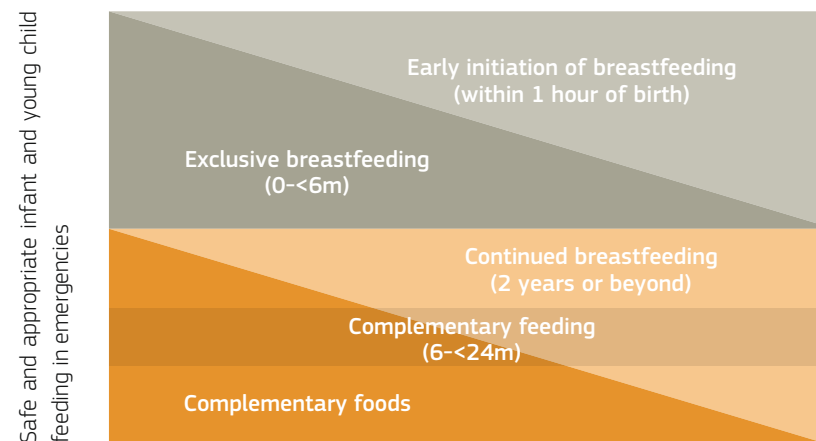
Safe and appropriate infant and young child feeding in emergencies

Early initiation of breastfeeding (within 1 hour of birth)

Exclusive breastfeeding (0-<6m)

Continued breastfeeding (2 years or beyond)

Complementary feeding (6-<24m)

Complementary foods